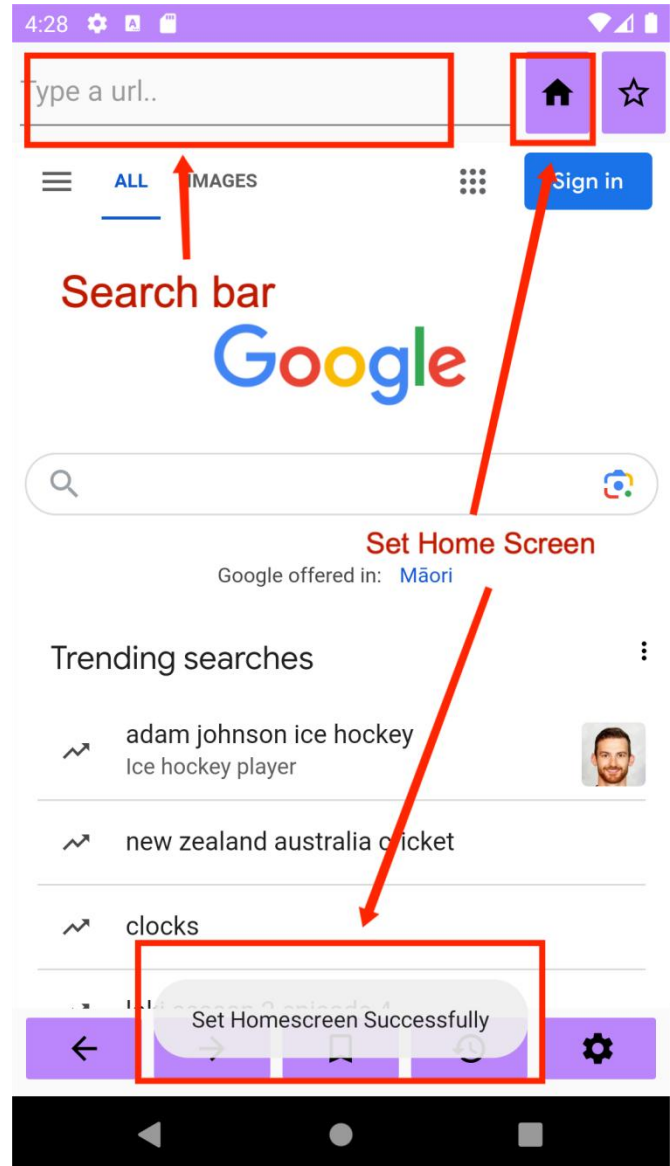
4:28

Type a url..

ALL IMAGES

Sign in

Search bar

Google

Set Home Screen

Google offered in: Māori

Trending searches

adam johnson ice hockey
Ice hockey player

new zealand australia cricket

clocks

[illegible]

Set Homescreen Successfully